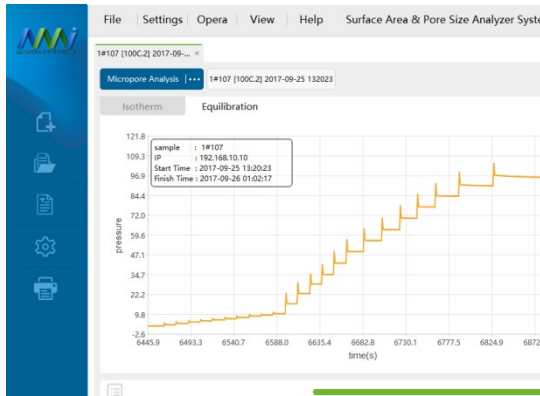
File | Settings | Opera | View | Help Surface Area & Pore Size Analyzer Syste

1#107 [100C.2] 2017-09-... ×

Micropore Analysis | ••• 1#107 [100C.2] 2017-09-25 132023

Isotherm Equilibration

sample : 1#107
IP : 192.168.10.10
Start Time : 2017-09-25 13:20:23
Finish Time : 2017-09-26 01:02:17

121.8
109.3
96.9
84.4
72.0
59.6
47.1
34.7
22.2
9.8
-2.6

pressure

6445.9 6493.3 6540.7 6588.0 6635.4 6682.8 6730.1 6777.5 6824.9 6872

time(s)